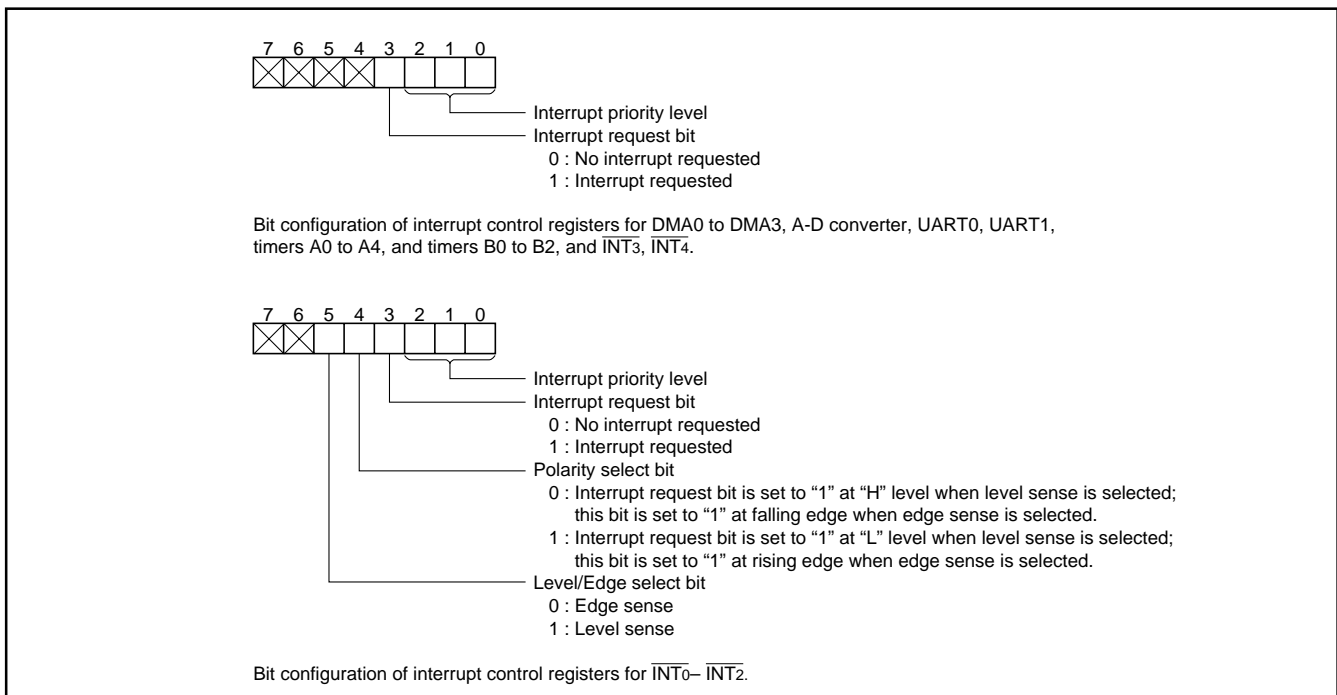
7 6 5 4 3 2 1 0

Interrupt priority level
Interrupt request bit
0 : No interrupt requested
1 : Interrupt requested

Bit configuration of interrupt control registers for DMA0 to DMA3, A-D converter, UART0, UART1, timers A0 to A4, and timers B0 to B2, and $\overline{INT_3}$, $\overline{INT_4}$.

7 6 5 4 3 2 1 0

Interrupt priority level
Interrupt request bit
0 : No interrupt requested
1 : Interrupt requested
Polarity select bit
0 : Interrupt request bit is set to “1” at “H” level when level sense is selected; this bit is set to “1” at falling edge when edge sense is selected.
1 : Interrupt request bit is set to “1” at “L” level when level sense is selected; this bit is set to “1” at rising edge when edge sense is selected.
Level/Edge select bit
0 : Edge sense
1 : Level sense

Bit configuration of interrupt control registers for $\overline{INT_0}$– $\overline{INT_2}$.